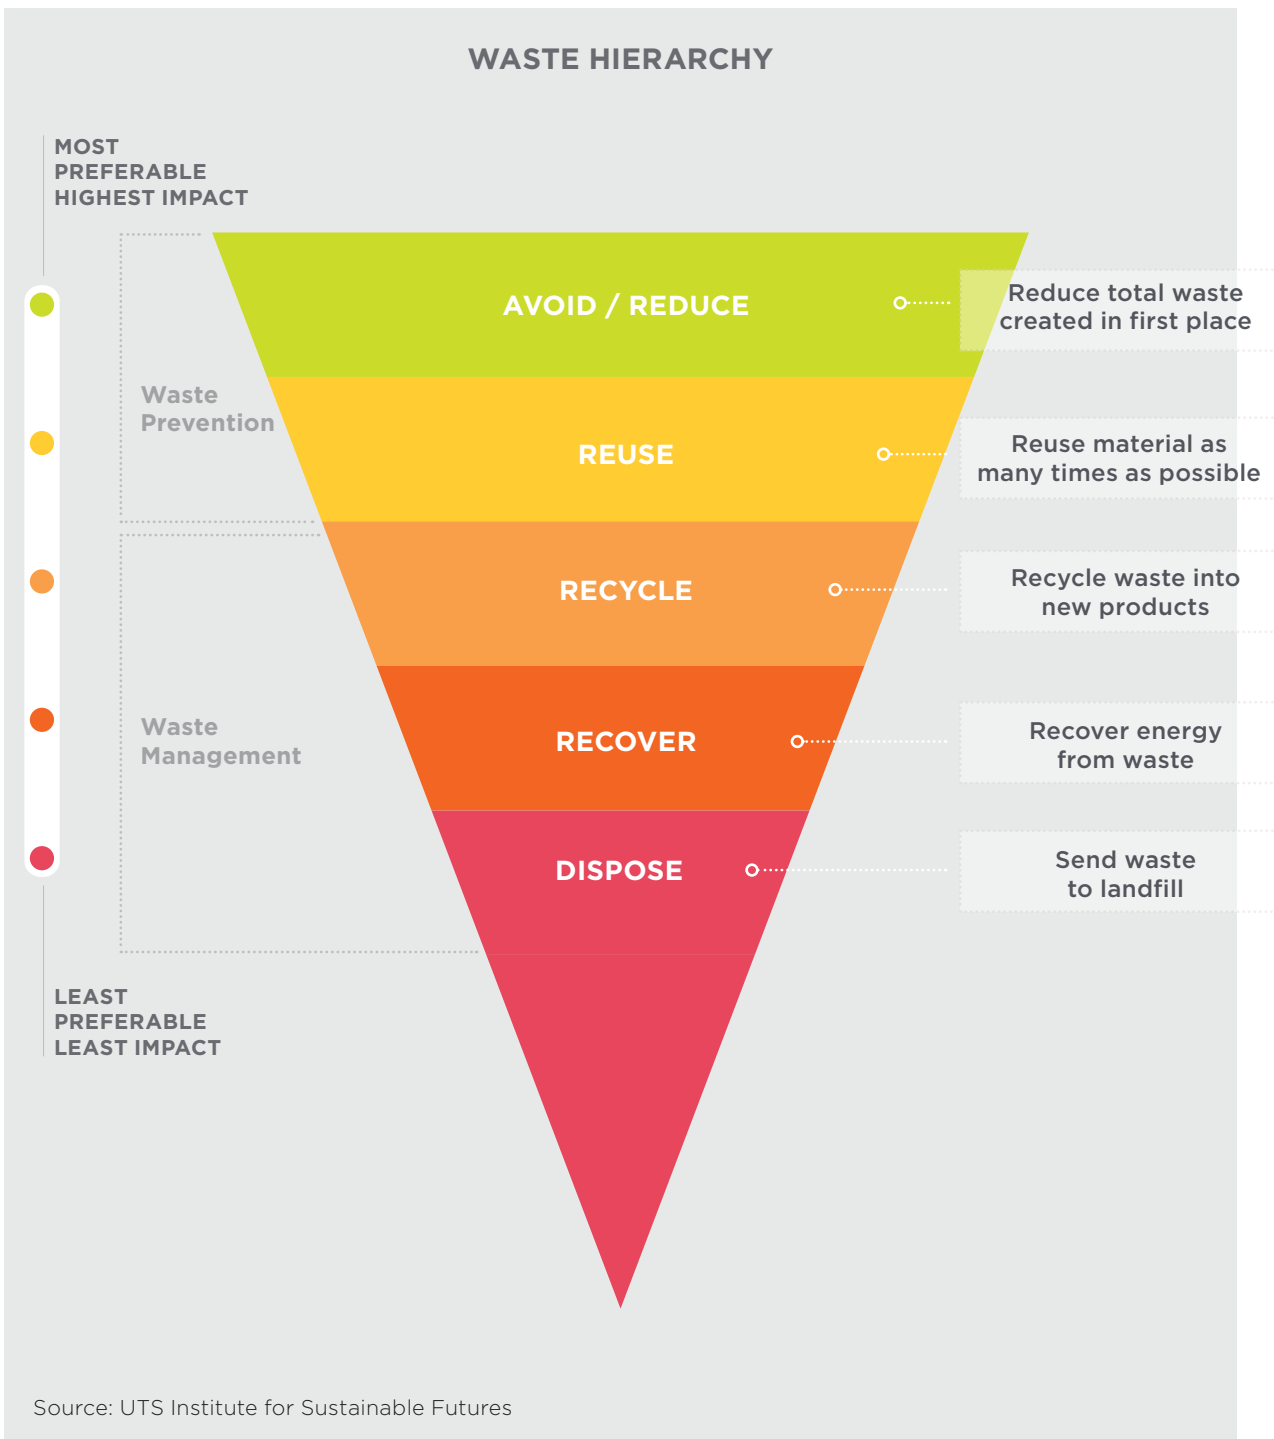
WASTE HIERARCHY

MOST PREFERABLE HIGHEST IMPACT

Waste Prevention

Waste Management

LEAST PREFERABLE LEAST IMPACT

AVOID / REDUCE

Reduce total waste created in first place

REUSE

Reuse material as many times as possible

RECYCLE

Recycle waste into new products

RECOVER

Recover energy from waste

DISPOSE

Send waste to landfill

Source: UTS Institute for Sustainable Futures